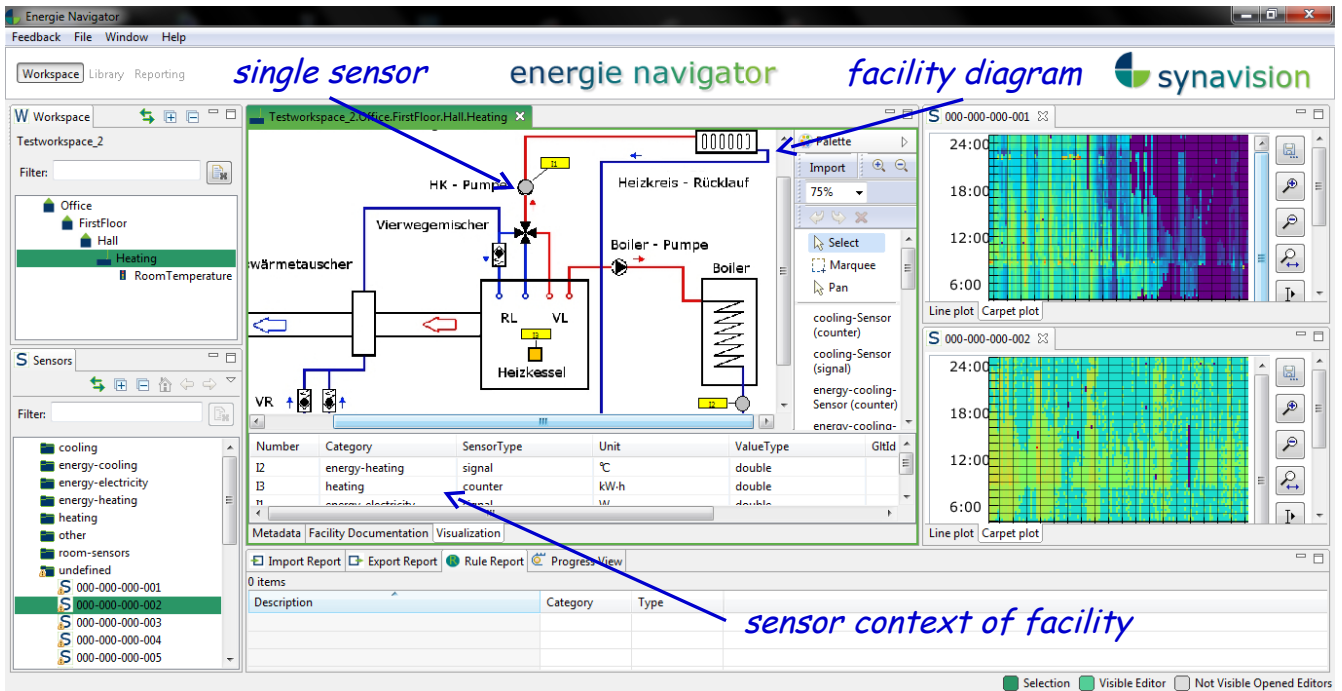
Energie Navigator

Feedback File Window Help

Workspace Library Reporting

single sensor

energie navigator

facility diagram

synavision

W Workspace

Testworkspace_2

Filter:

Office
FirstFloor
Hall
Heating
RoomTemperature

S Sensors

Filter:

cooling
energy-cooling
energy-electricity
energy-heating
heating
other
room-sensors
undefined
000-000-000-001
000-000-000-002
000-000-000-003
000-000-000-004
000-000-000-005

Testworkspace_2.Office.FirstFloor.Hall.Heating

HK - Pumpe

I1

Heizkreis - Rücklauf

Vierwegemischer

wärmetauscher

Boiler - Pumpe

Boiler

RL

VL

I3

Heizkessel

VR

I2

Palette

Import

75%

Select

Marquee

Pan

cooling-Sensor (counter)

cooling-Sensor (signal)

energy-cooling-Sensor (counter)

energy-cooling-

| Number | Category | SensorType | Unit | ValueType | GltId |
|---|---|---|---|---|---|
| I2 | energy-heating | signal | °C | double | |
| I3 | heating | counter | kW-h | double | |
| I1 | energy-electricity | signal | W | double | |

Metadata Facility Documentation Visualization

S 000-000-000-001

24:00
18:00
12:00
6:00

Line plot Carpet plot

S 000-000-000-002

24:00
18:00
12:00
6:00

Line plot Carpet plot

Import Report Export Report Rule Report Progress View

0 items

| Description | Category | Type |
|---|---|---|

sensor context of facility

Selection Visible Editor Not Visible Opened Editors